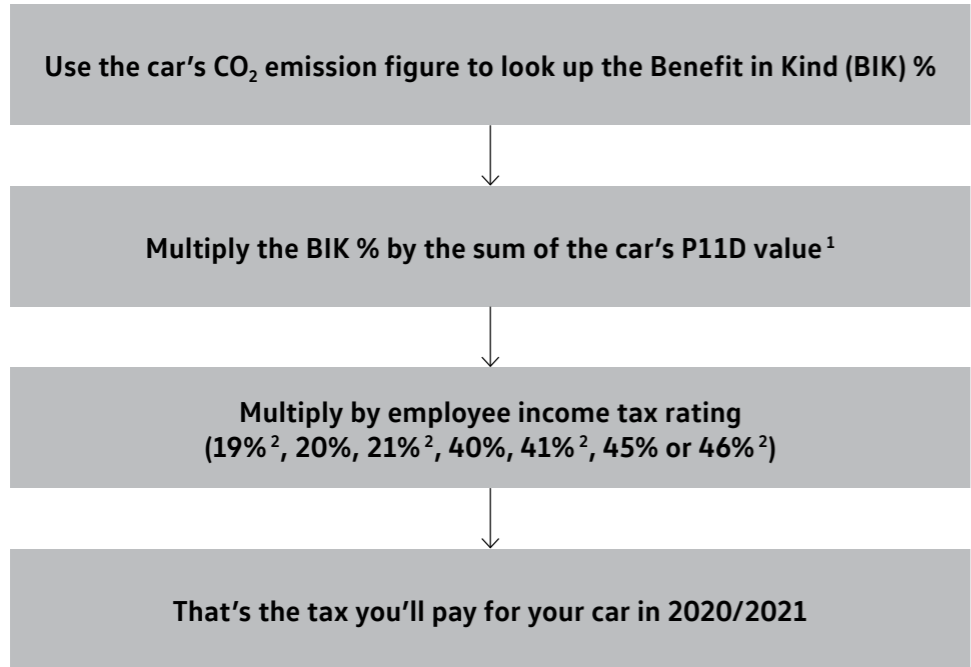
Use the car's $CO_2$ emission figure to look up the Benefit in Kind (BIK) %

Multiply the BIK % by the sum of the car's P11D value $^1$

Multiply by employee income tax rating (19% $^2$, 20%, 21% $^2$, 40%, 41% $^2$, 45% or 46% $^2$)

That's the tax you'll pay for your car in 2020/2021